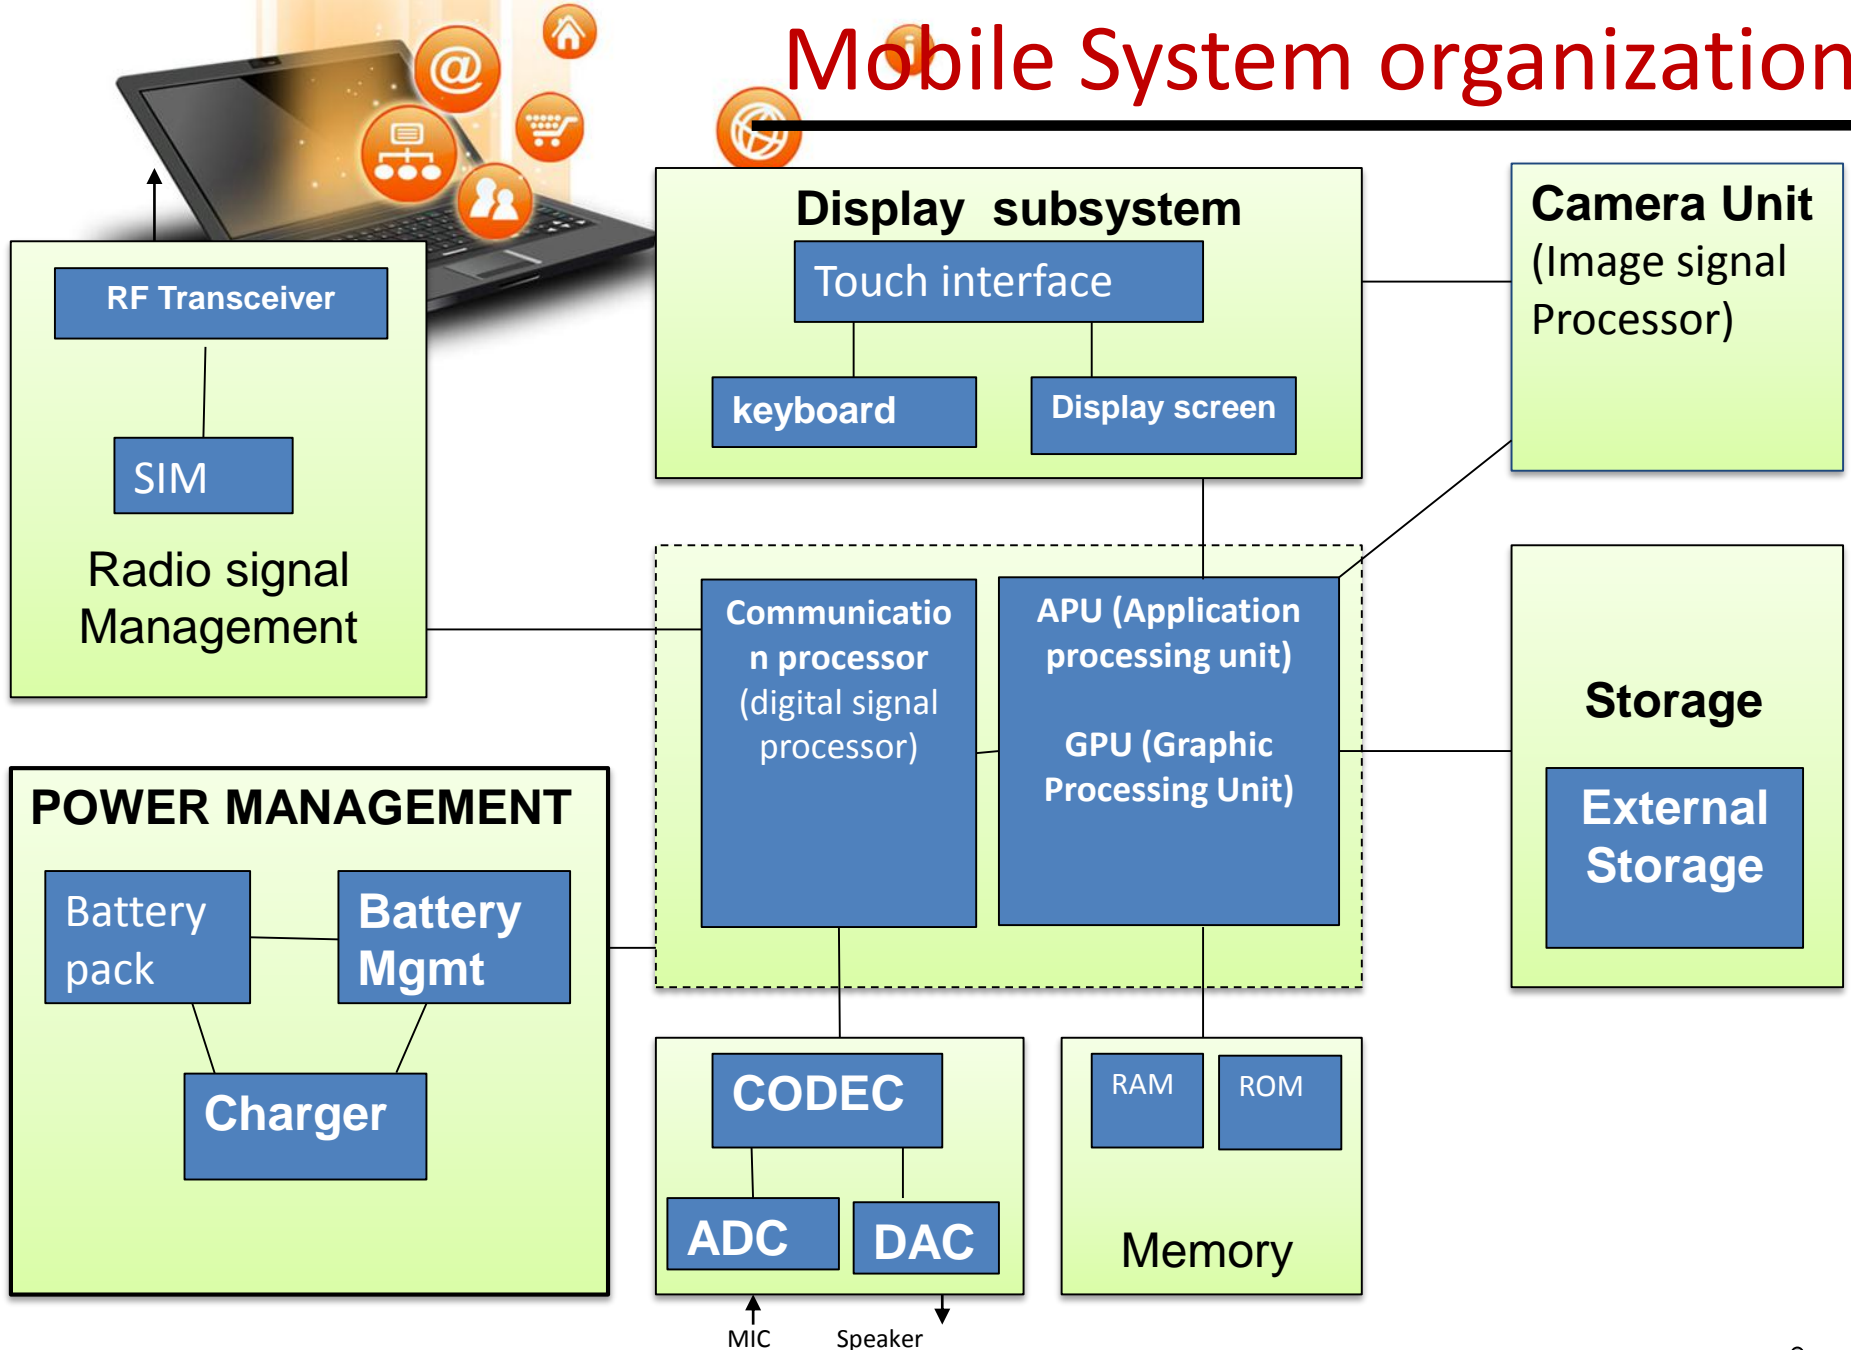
Mobile System organization

RF Transceiver

SIM

Radio signal Management

Display subsystem

Touch interface

keyboard

Display screen

Camera Unit
(Image signal Processor)

Communication processor
(digital signal processor)

APU (Application processing unit)

GPU (Graphic Processing Unit)

Storage

External Storage

POWER MANAGEMENT

Battery pack

Battery Mgmt

Charger

CODEC

ADC

DAC

MIC

Speaker

RAM

ROM

Memory